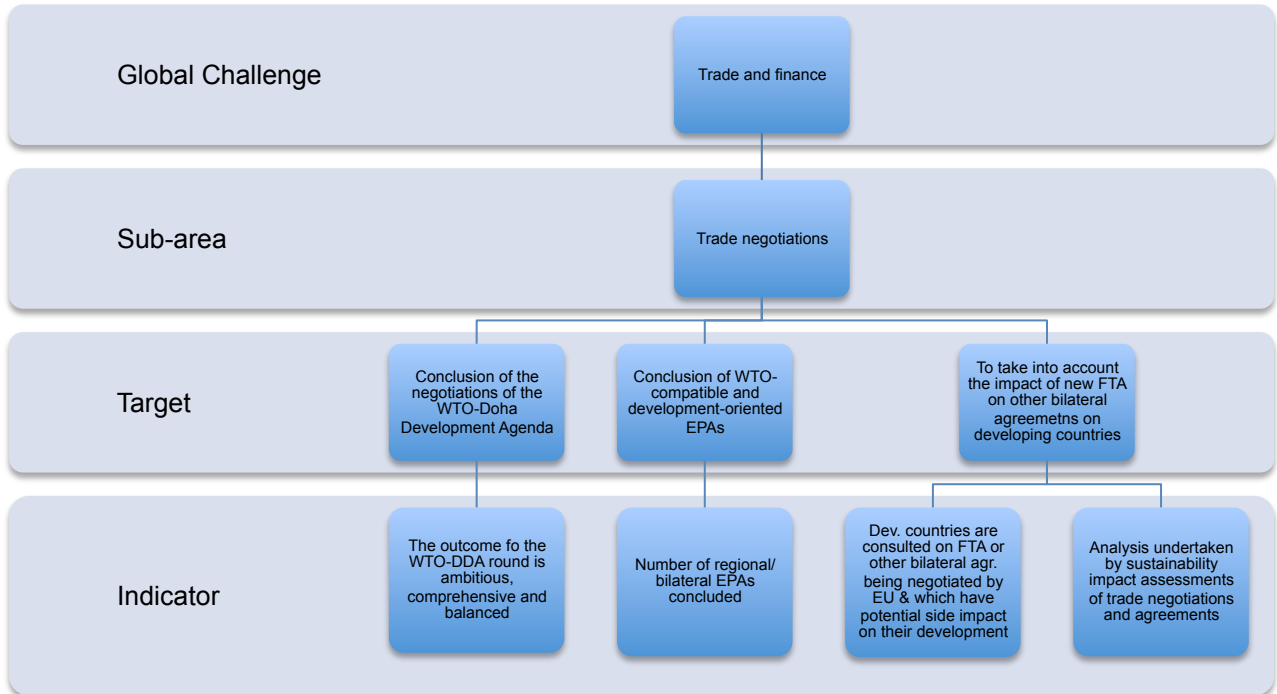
Global Challenge

Trade and finance

Sub-area

Trade negotiations

Target

Conclusion of the negotiations of the WTO-Doha Development Agenda

Conclusion of WTO-compatible and development-oriented EPAs

To take into account the impact of new FTA on other bilateral agreemetns on developing countries

Indicator

The outcome fo the WTO-DDA round is ambitious, comprehensive and balanced

Number of regional/ bilateral EPAs concluded

Dev. countries are consulted on FTA or other bilateral agr. being negotiated by EU & which have potential side impact on their development

Analysis undertaken by sustainability impact assessments of trade negotiations and agreements